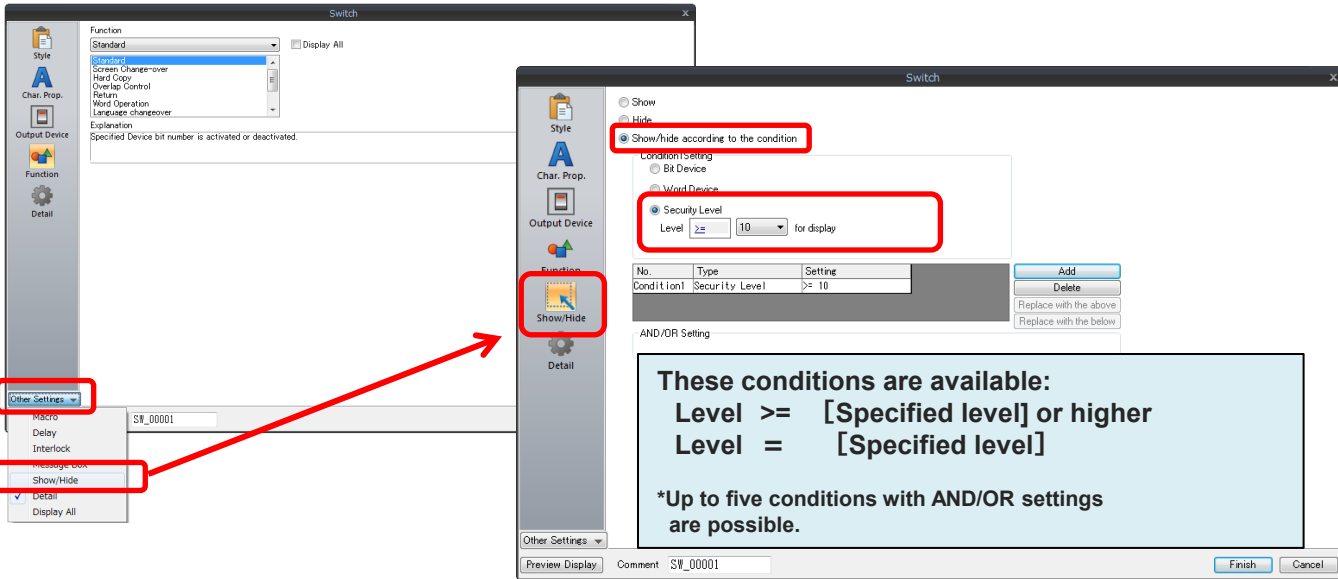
Switch
Style
Char. Prop.
Output Device
Function
Detail
Function
Standard
Display All
Standard
Screen Change-over
Hard Copy
Overlap Control
Return
Word Operation
Language changeover
Explanation
Specified Device bit number is activated or deactivated.
Other Settings
Macro
Delay
Interlock
Message Box
Show/Hide
Detail
Display All
SW_00001

Switch
Style
Char. Prop.
Output Device
Function
Show/Hide
Detail
Show
Hide
Show/hide according to the condition
Condition1 Setting
Bit Device
Word Device
Security Level
Level >= 10 for display

| No. | Type | Setting |
|---|---|---|
| Condition1 | Security Level | >= 10 |

Add
Delete
Replace with the above
Replace with the below
AND/OR Setting

These conditions are available:
Level >= ［Specified level] or higher
Level = ［Specified level］

*Up to five conditions with AND/OR settings are possible.

Other Settings
Preview Display
Comment SW_00001
Finish
Cancel